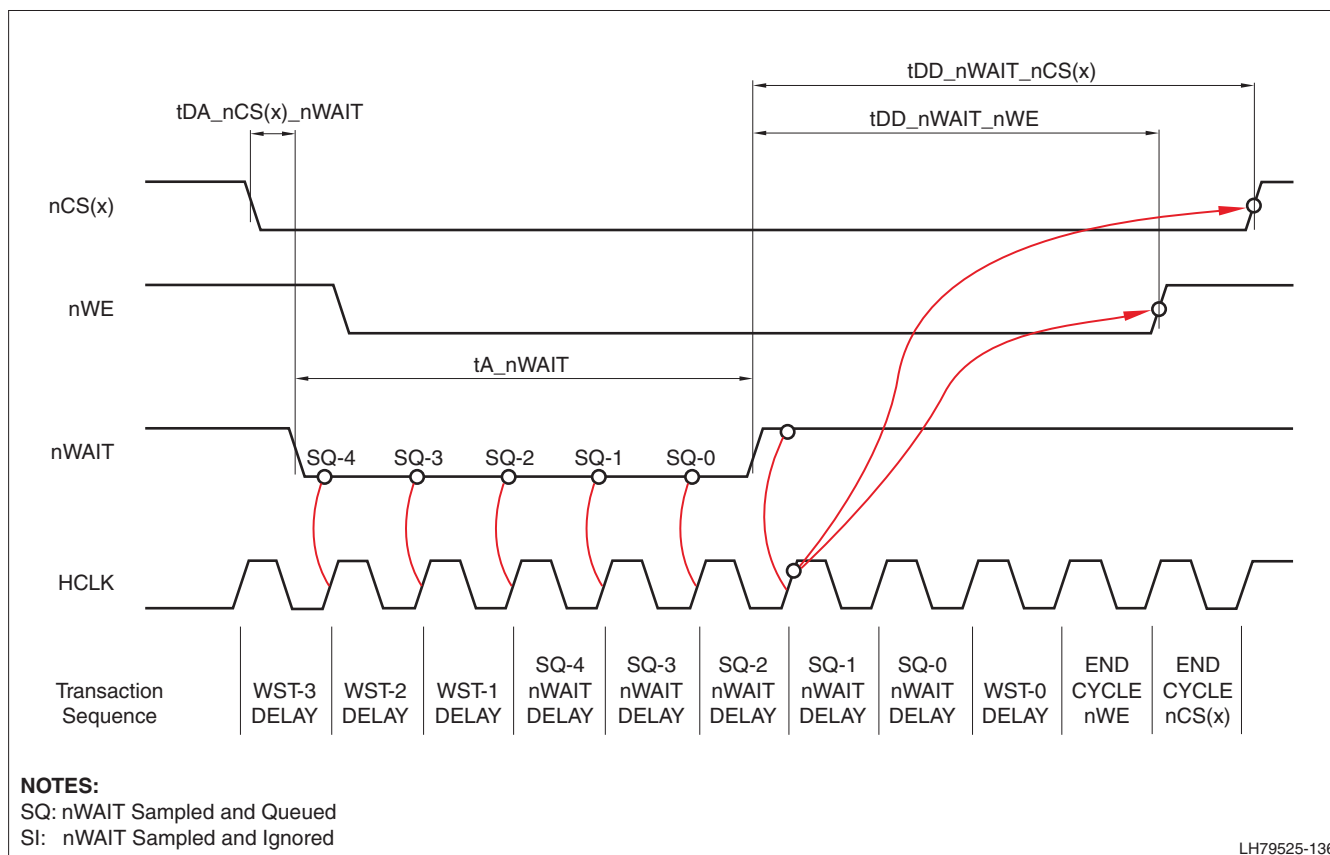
tDD_nWAIT_nCS(x)

tDA_nCS(x)_nWAIT

tDD_nWAIT_nWE

nCS(x)

nWE

tA_nWAIT

nWAIT

SQ-4 SQ-3 SQ-2 SQ-1 SQ-0

HCLK

| Transaction Sequence | WST-3 DELAY | WST-2 DELAY | WST-1 DELAY | SQ-4 nWAIT DELAY | SQ-3 nWAIT DELAY | SQ-2 nWAIT DELAY | SQ-1 nWAIT DELAY | SQ-0 nWAIT DELAY | WST-0 DELAY | END CYCLE nWE | END CYCLE nCS(x) |
|---|---|---|---|---|---|---|---|---|---|---|---|

**NOTES:**
SQ: nWAIT Sampled and Queued
SI: nWAIT Sampled and Ignored

LH79525-13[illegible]